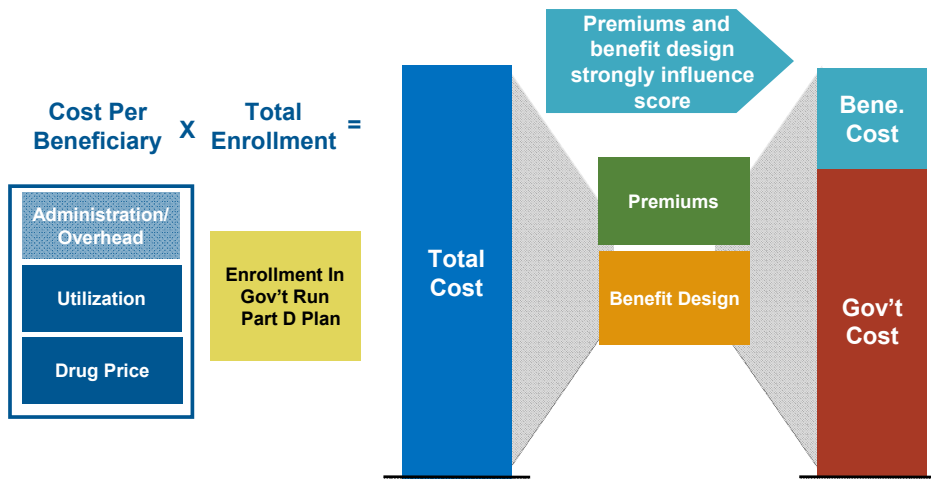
Cost Per Beneficiary X Total Enrollment =

Administration/ Overhead

Utilization

Drug Price

Enrollment In Gov't Run Part D Plan

Total Cost

Premiums and benefit design strongly influence score

Premiums

Benefit Design

Bene. Cost

Gov't Cost